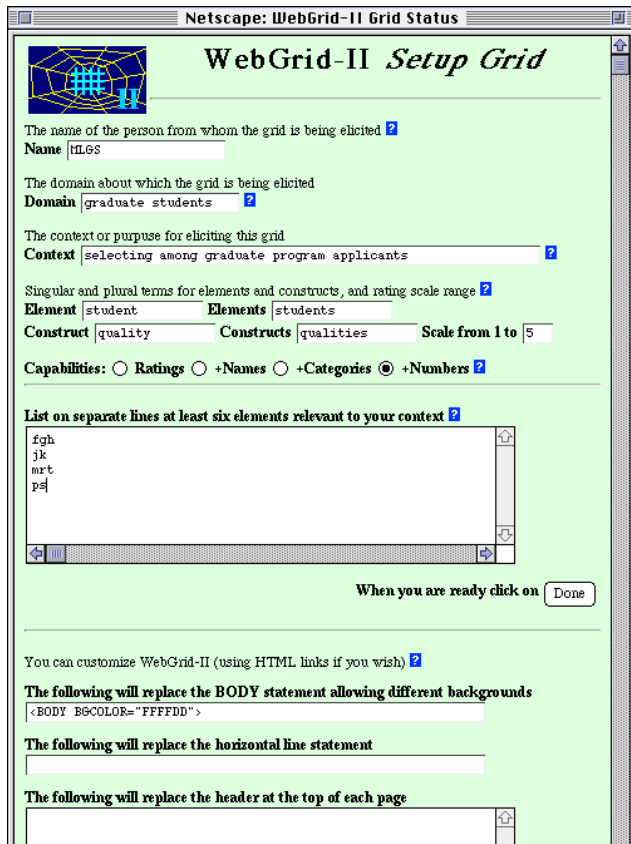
Netscape: WebGrid-II Grid Status

II

WebGrid-II *Setup Grid*

The name of the person from whom the grid is being elicited ?
**Name** MLGS

The domain about which the grid is being elicited
**Domain** graduate students ?

The context or purpuse for eliciting this grid
**Context** selecting among graduate program applicants ?

Singular and plural terms for elements and constructs, and rating scale range ?
**Element** student **Elements** students
**Construct** quality **Constructs** qualities **Scale from 1 to** 5

**Capabilities:** **Ratings** **+Names** **+Categories** **+Numbers** ?

**List on separate lines at least six elements relevant to your context** ?

fgh
jk
mrt
ps

**When you are ready click on** Done

You can customize WebGrid-II (using HTML links if you wish) ?

**The following will replace the BODY statement allowing different backgrounds**
<BODY BGCOLOR="FFFFDD">

**The following will replace the horizontal line statement**

**The following will replace the header at the top of each page**